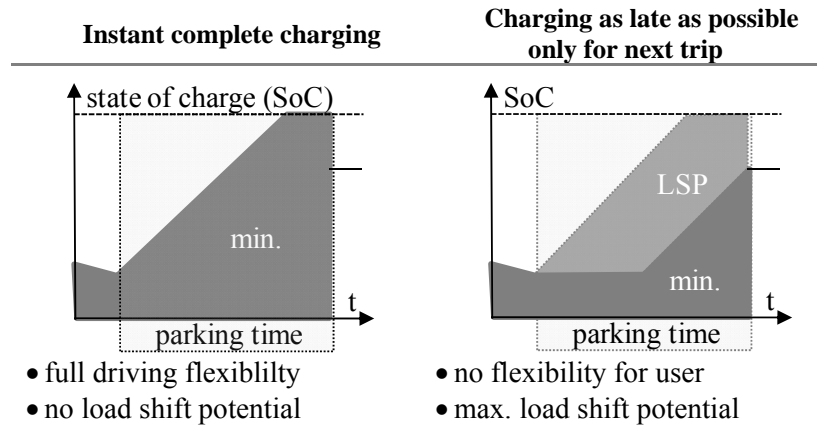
Instant complete charging

state of charge (SoC)

min.

t

parking time

• full driving flexiblilty
• no load shift potential

Charging as late as possible only for next trip

SoC

LSP

min.

t

parking time

• no flexibility for user
• max. load shift potential